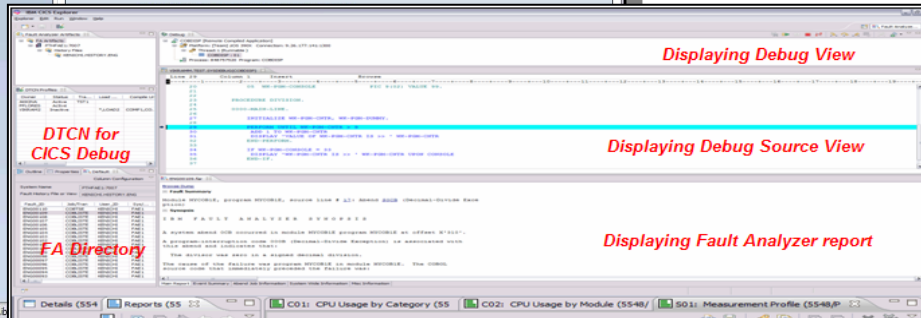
IBM CICS Explorer

Fault Analyzer

Displaying Debug View

DTCN for CICS Debug

Displaying Debug Source View

FA Directory

Displaying Fault Analyzer report

I B M   F A U L T   A N A L Y Z E R   S Y N O P S I S

Details (554

Reports (55

C01: CPU Usage by Category (55

C02: CPU Usage by Module (5548/

S01: Measurement Profile (5548/P